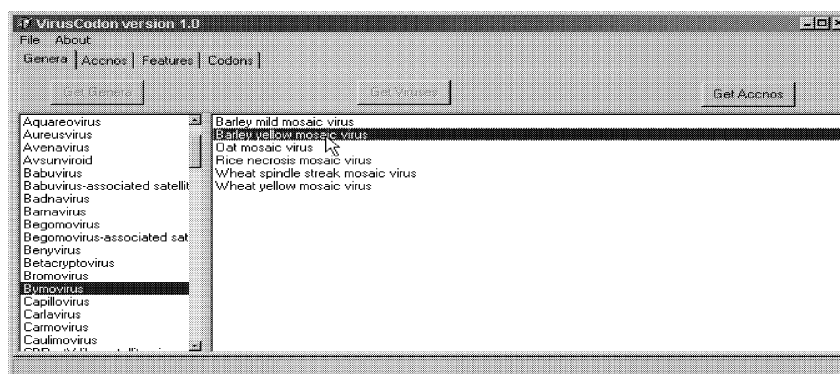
VirusCodon version 1.0
File About
Genera | Accnos | Features | Codons

Get Genera
Get Viruses
Get Accnos

Aquareovirus
Aureusvirus
Avenavirus
Avsunviroid
Babuvirus
Babuvirus-associated satellit
Badnavirus
Barnavirus
Begomovirus
Begomovirus-associated sat
Benyvirus
Betacryptovirus
Bromovirus
Bymovirus
Capillovirus
Carlavirus
Carmovirus
Caulimovirus
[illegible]

Barley mild mosaic virus
Barley yellow mosaic virus
Oat mosaic virus
Rice necrosis mosaic virus
Wheat spindle streak mosaic virus
Wheat yellow mosaic virus